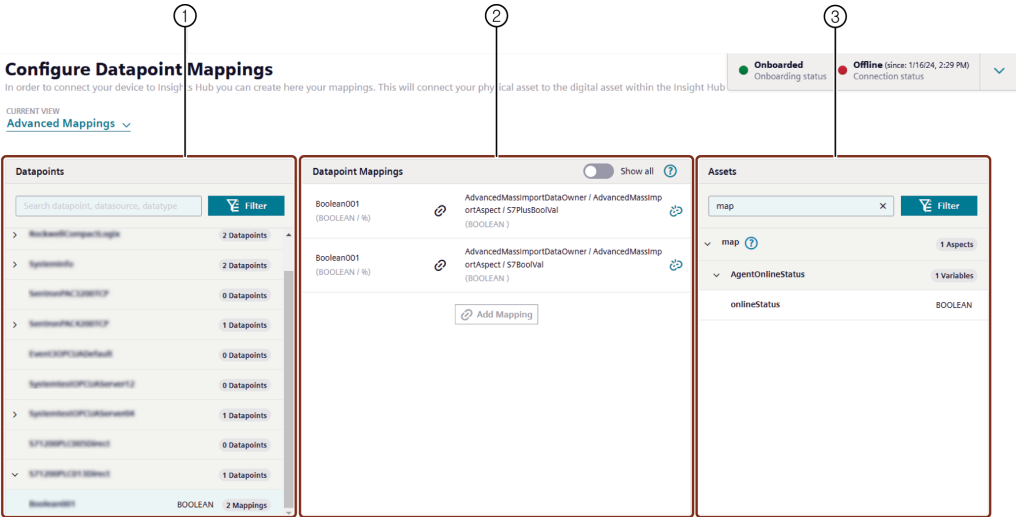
1 2 3

Configure Datapoint Mappings
In order to connect your device to Insights Hub you can create here your mappings. This will connect your physical asset to the digital asset within the Insight Hub

Onboarded
Onboarding status

Offline (since: 1/16/24, 2:29 PM)
Connection status

CURRENT VIEW
Advanced Mappings

Datapoints

Search datapoint, datasource, datatype
Filter

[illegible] 2 Datapoints
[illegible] 2 Datapoints
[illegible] 0 Datapoints
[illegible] 1 Datapoints
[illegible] 0 Datapoints
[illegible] 0 Datapoints
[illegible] 1 Datapoints
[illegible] 0 Datapoints
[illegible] 1 Datapoints
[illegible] BOOLEAN 2 Mappings

Datapoint Mappings
Show all

Boolean001
(BOOLEAN / %)
AdvancedMassImportDataOwner / AdvancedMassImportAspect / S7PlusBoolVal
(BOOLEAN)

Boolean001
(BOOLEAN / %)
AdvancedMassImportDataOwner / AdvancedMassImportAspect / S7BoolVal
(BOOLEAN)

Add Mapping

Assets

map
Filter

map 1 Aspects
AgentOnlineStatus 1 Variables
onlineStatus BOOLEAN